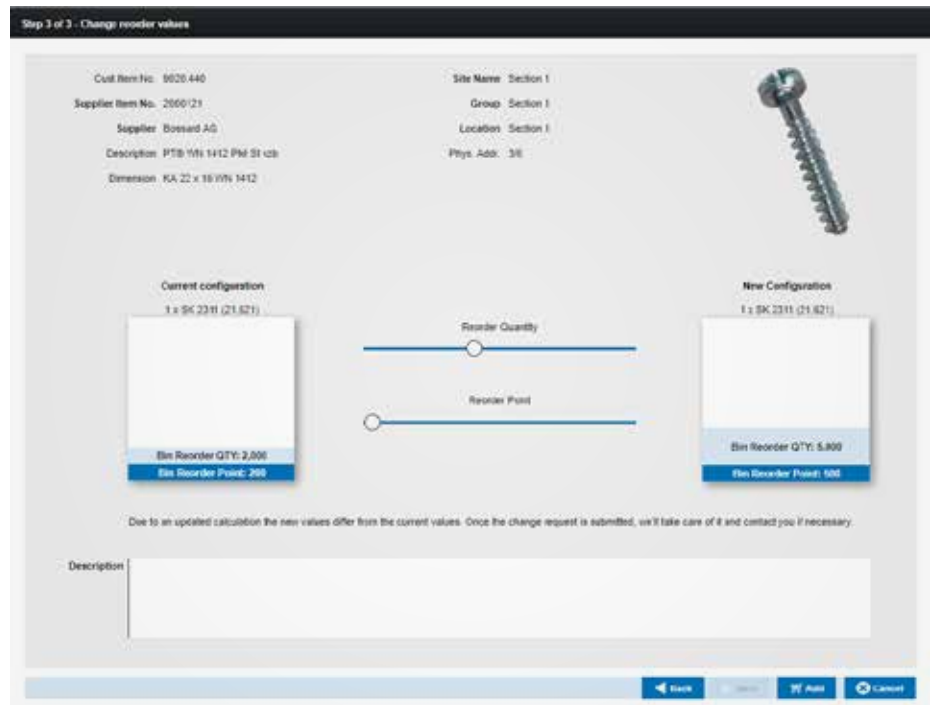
Step 3 of 3 - Change reorder values

Cust.Item No. 6620.440
Supplier Item No. 2060121
Supplier Bossard AG
Description PTB WN 1412 PM St lzb
Dimension KA 22 x 16 WN 1412

Site Name Section 1
Group Section 1
Location Section 1
Phys. Addr. 3/6

Current configuration
1 x SK 2311 (21.621)
Bin Reorder QTY: 2,000
Bin Reorder Point: 200

Reorder Quantity

Reorder Point

New Configuration
1 x SK 2311 (21.621)
Bin Reorder QTY: 5,800
Bin Reorder Point: 500

Due to an updated calculation the new values differ from the current values. Once the change request is submitted, we'll take care of it and contact you if necessary.

Description

Back
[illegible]
Add
Cancel